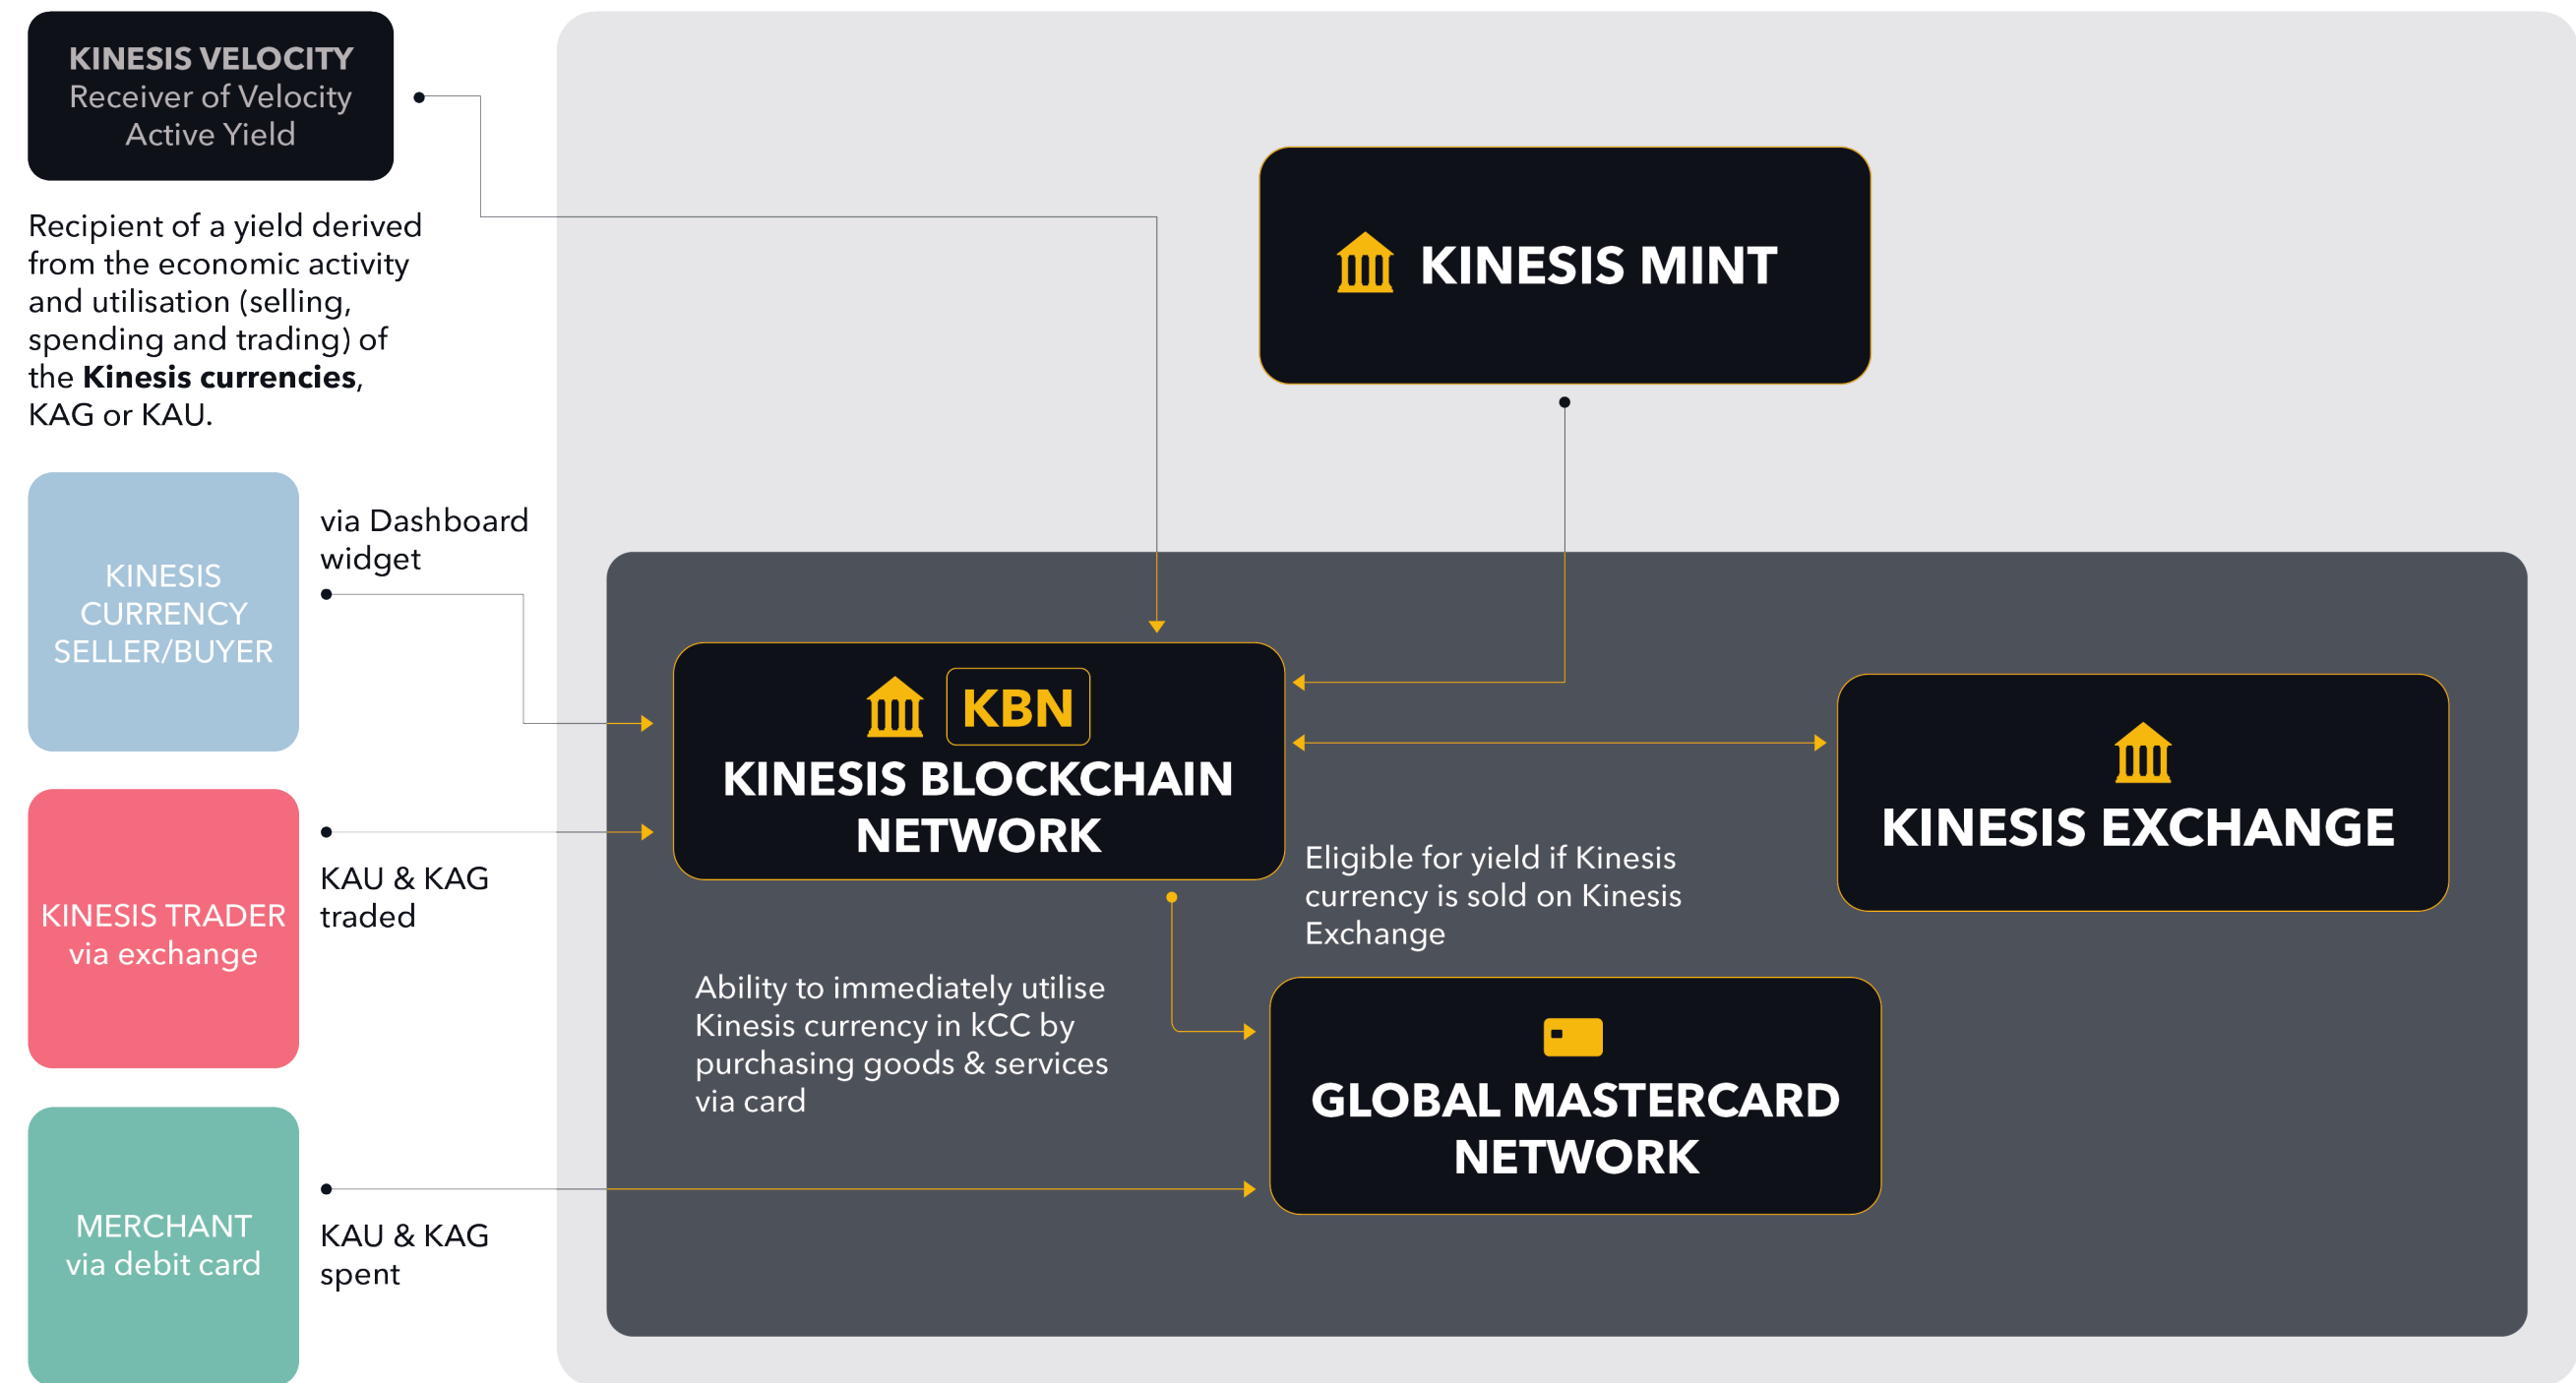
KINESIS VELOCITY
Receiver of Velocity Active Yield

Recipient of a yield derived from the economic activity and utilisation (selling, spending and trading) of the **Kinesis currencies**, KAG or KAU.

KINESIS MINT

KINESIS CURRENCY SELLER/BUYER

via Dashboard widget

KBN
KINESIS BLOCKCHAIN NETWORK

KINESIS EXCHANGE

KINESIS TRADER via exchange

KAU & KAG traded

Eligible for yield if Kinesis currency is sold on Kinesis Exchange

Ability to immediately utilise Kinesis currency in kCC by purchasing goods & services via card

GLOBAL MASTERCARD NETWORK

MERCHANT via debit card

KAU & KAG spent